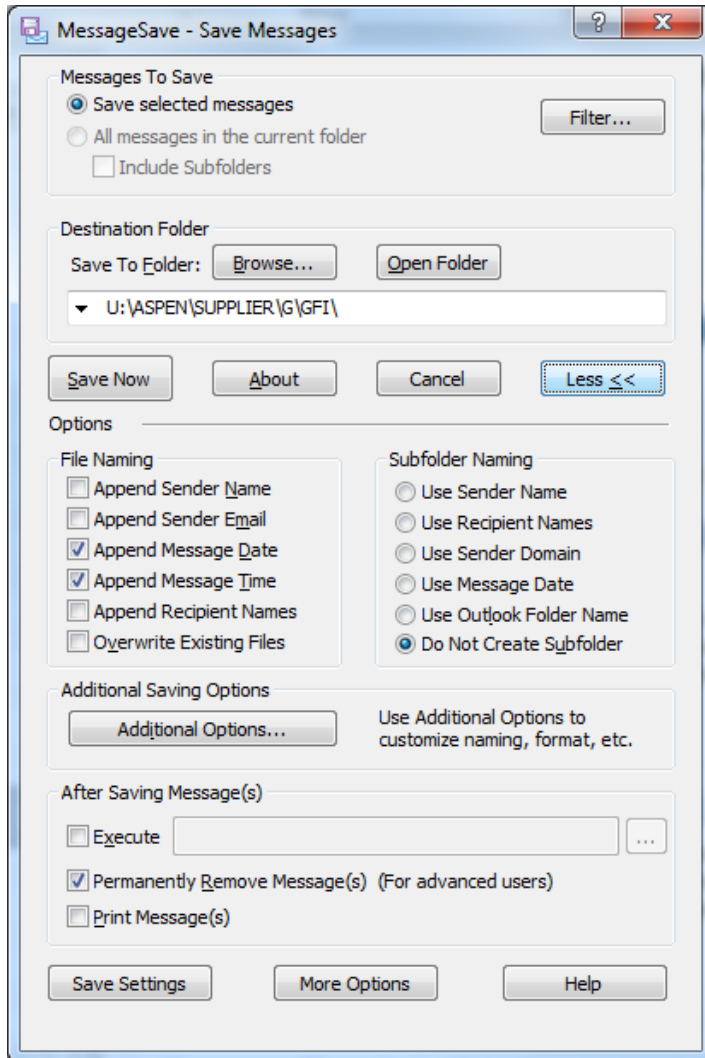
MessageSave - Save Messages
?
X
Messages To Save
Save selected messages
All messages in the current folder
Include Subfolders
Filter...
Destination Folder
Save To Folder:
Browse...
Open Folder
U:\ASPEN\SUPPLIER\G\GFI\
Save Now
About
Cancel
Less <<
Options
File Naming
Append Sender Name
Append Sender Email
Append Message Date
Append Message Time
Append Recipient Names
Overwrite Existing Files
Subfolder Naming
Use Sender Name
Use Recipient Names
Use Sender Domain
Use Message Date
Use Outlook Folder Name
Do Not Create Subfolder
Additional Saving Options
Additional Options...
Use Additional Options to customize naming, format, etc.
After Saving Message(s)
Execute
...
Permanently Remove Message(s) (For advanced users)
Print Message(s)
Save Settings
More Options
Help